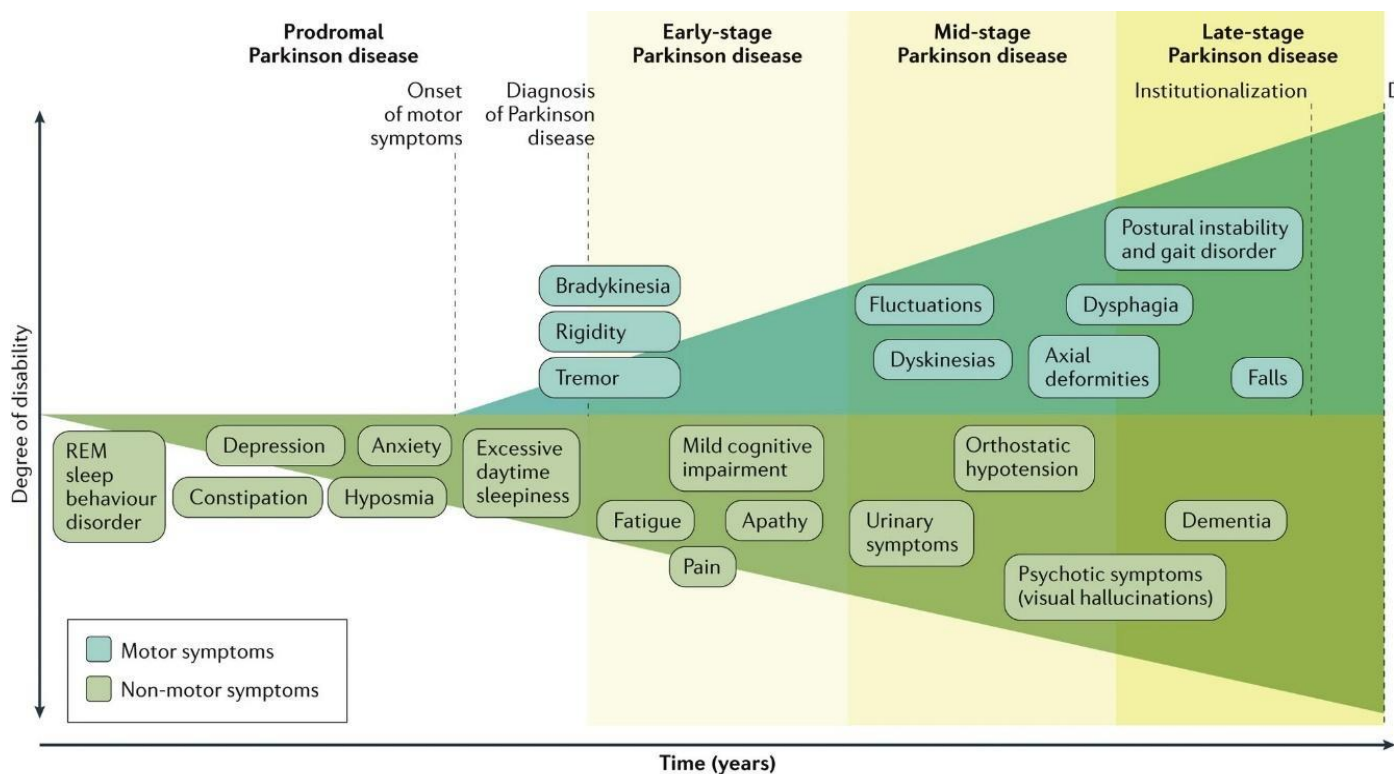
Prodromal Parkinson disease

Early-stage Parkinson disease

Mid-stage Parkinson disease

Late-stage Parkinson disease

Onset of motor symptoms

Diagnosis of Parkinson disease

Institutionalization

D

Degree of disability

Postural instability and gait disorder

Bradykinesia

Fluctuations

Dysphagia

Rigidity

Dyskinesias

Axial deformities

Tremor

Falls

REM sleep behaviour disorder

Depression

Anxiety

Constipation

Hyposmia

Excessive daytime sleepiness

Mild cognitive impairment

Orthostatic hypotension

Fatigue

Apathy

Urinary symptoms

Dementia

Pain

Psychotic symptoms (visual hallucinations)

Motor symptoms

Non-motor symptoms

Time (years)